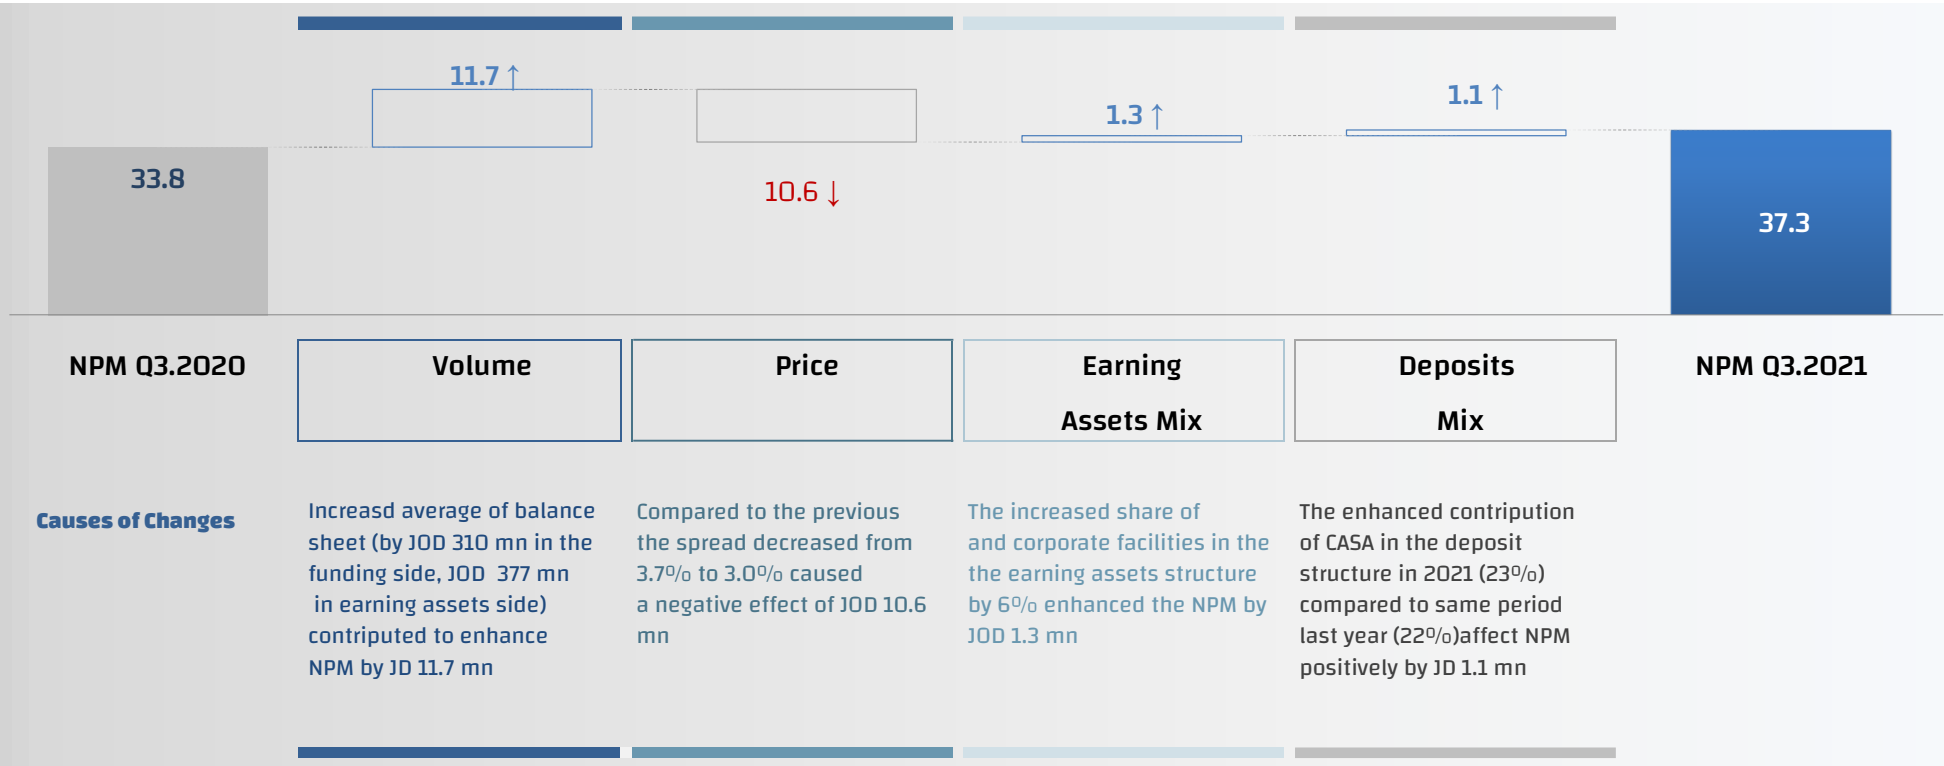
11.7 ↑

1.3 ↑

1.1 ↑

33.8

10.6 ↓

37.3

NPM Q3.2020

Volume

Price

Earning Assets Mix

Deposits Mix

NPM Q3.2021

Causes of Changes

Increasd average of balance sheet (by JOD 310 mn in the funding side, JOD 377 mn in earning assets side) contriputed to enhance NPM by JD 11.7 mn

Compared to the previous the spread decreased from 3.7% to 3.0% caused a negative effect of JOD 10.6 mn

The increased share of and corporate facilities in the the earning assets structure by 6% enhanced the NPM by JOD 1.3 mn

The enhanced contripution of CASA in the deposit structure in 2021 (23%) compared to same period last year (22%)affect NPM positively by JD 1.1 mn